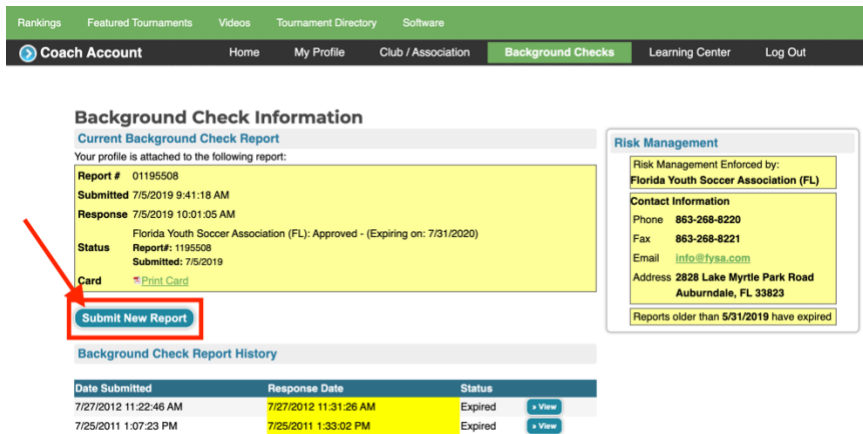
Rankings Featured Tournaments Videos Tournament Directory Software

Coach Account Home My Profile Club / Association Background Checks Learning Center Log Out

Background Check Information

Current Background Check Report

Your profile is attached to the following report:

| | |
|---|---|
| Report # | 01195508 |
| Submitted | 7/5/2019 9:41:18 AM |
| Response | 7/5/2019 10:01:05 AM |
| Status | Florida Youth Soccer Association (FL): Approved - (Expiring on: 7/31/2020) Report#: 1195508 Submitted: 7/5/2019 |
| Card | Print Card |

Submit New Report

Background Check Report History

| Date Submitted | Response Date | Status | |
|---|---|---|---|
| 7/27/2012 11:22:46 AM | 7/27/2012 11:31:26 AM | Expired | » View |
| 7/25/2011 1:07:23 PM | 7/25/2011 1:33:02 PM | Expired | » View |

Risk Management

Risk Management Enforced by:
Florida Youth Soccer Association (FL)

Contact Information

| | |
|---|---|
| Phone | 863-268-8220 |
| Fax | 863-268-8221 |
| Email | info@fysa.com |
| Address | 2828 Lake Myrtle Park Road Auburndale, FL 33823 |

Reports older than 5/31/2019 have expired